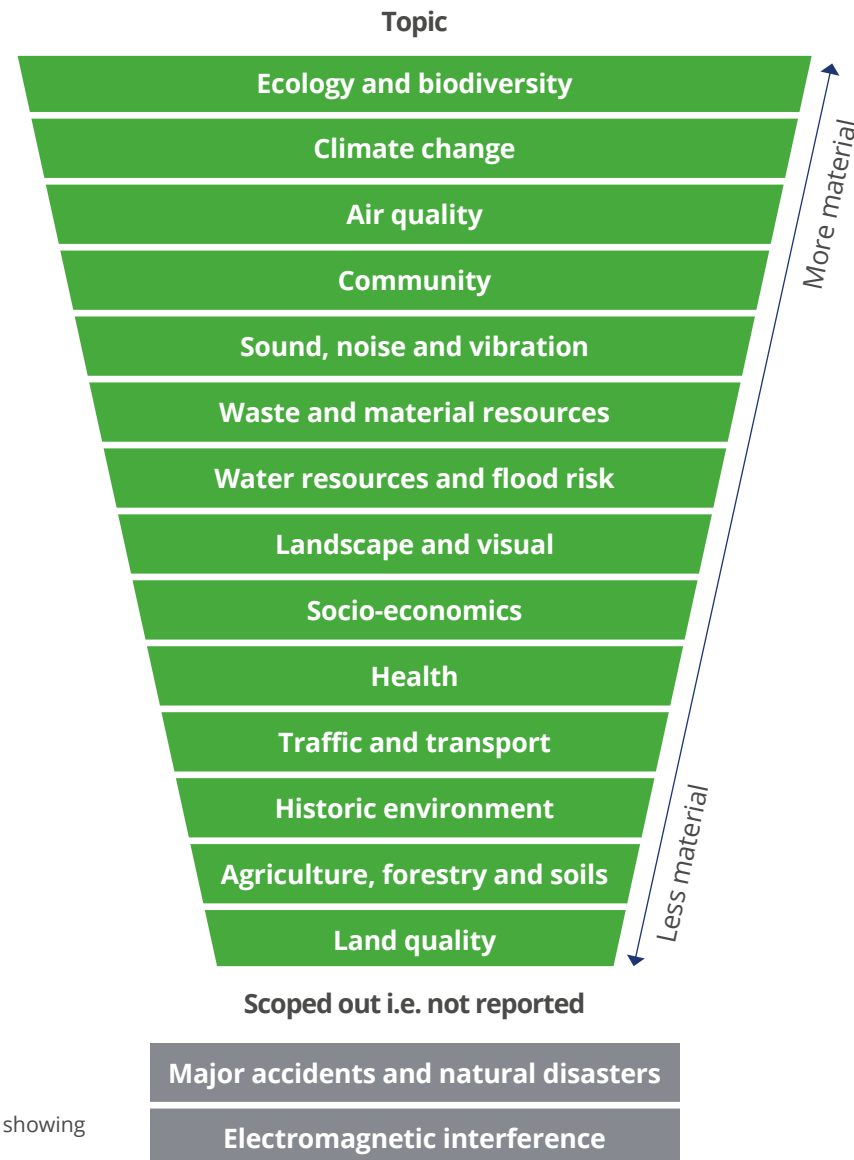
Topic

Ecology and biodiversity

Climate change

Air quality

Community

Sound, noise and vibration

Waste and material resources

Water resources and flood risk

Landscape and visual

Socio-economics

Health

Traffic and transport

Historic environment

Agriculture, forestry and soils

Land quality

More material

Less material

Scoped out i.e. not reported

Major accidents and natural disasters

showing

Electromagnetic interference